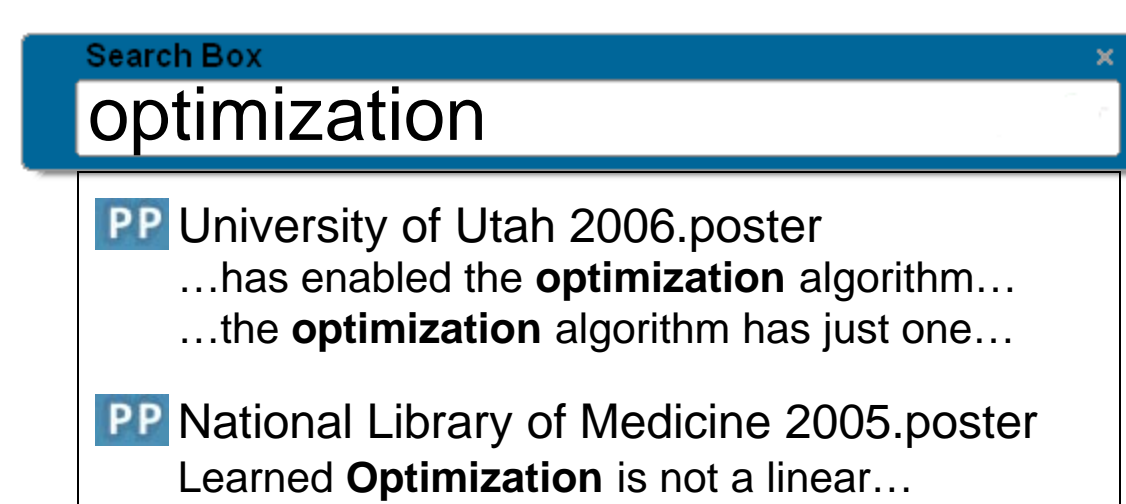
Search Box
×
optimization

PP University of Utah 2006.poster
…has enabled the **optimization** algorithm…
…the **optimization** algorithm has just one…

PP National Library of Medicine 2005.poster
Learned **Optimization** is not a linear…